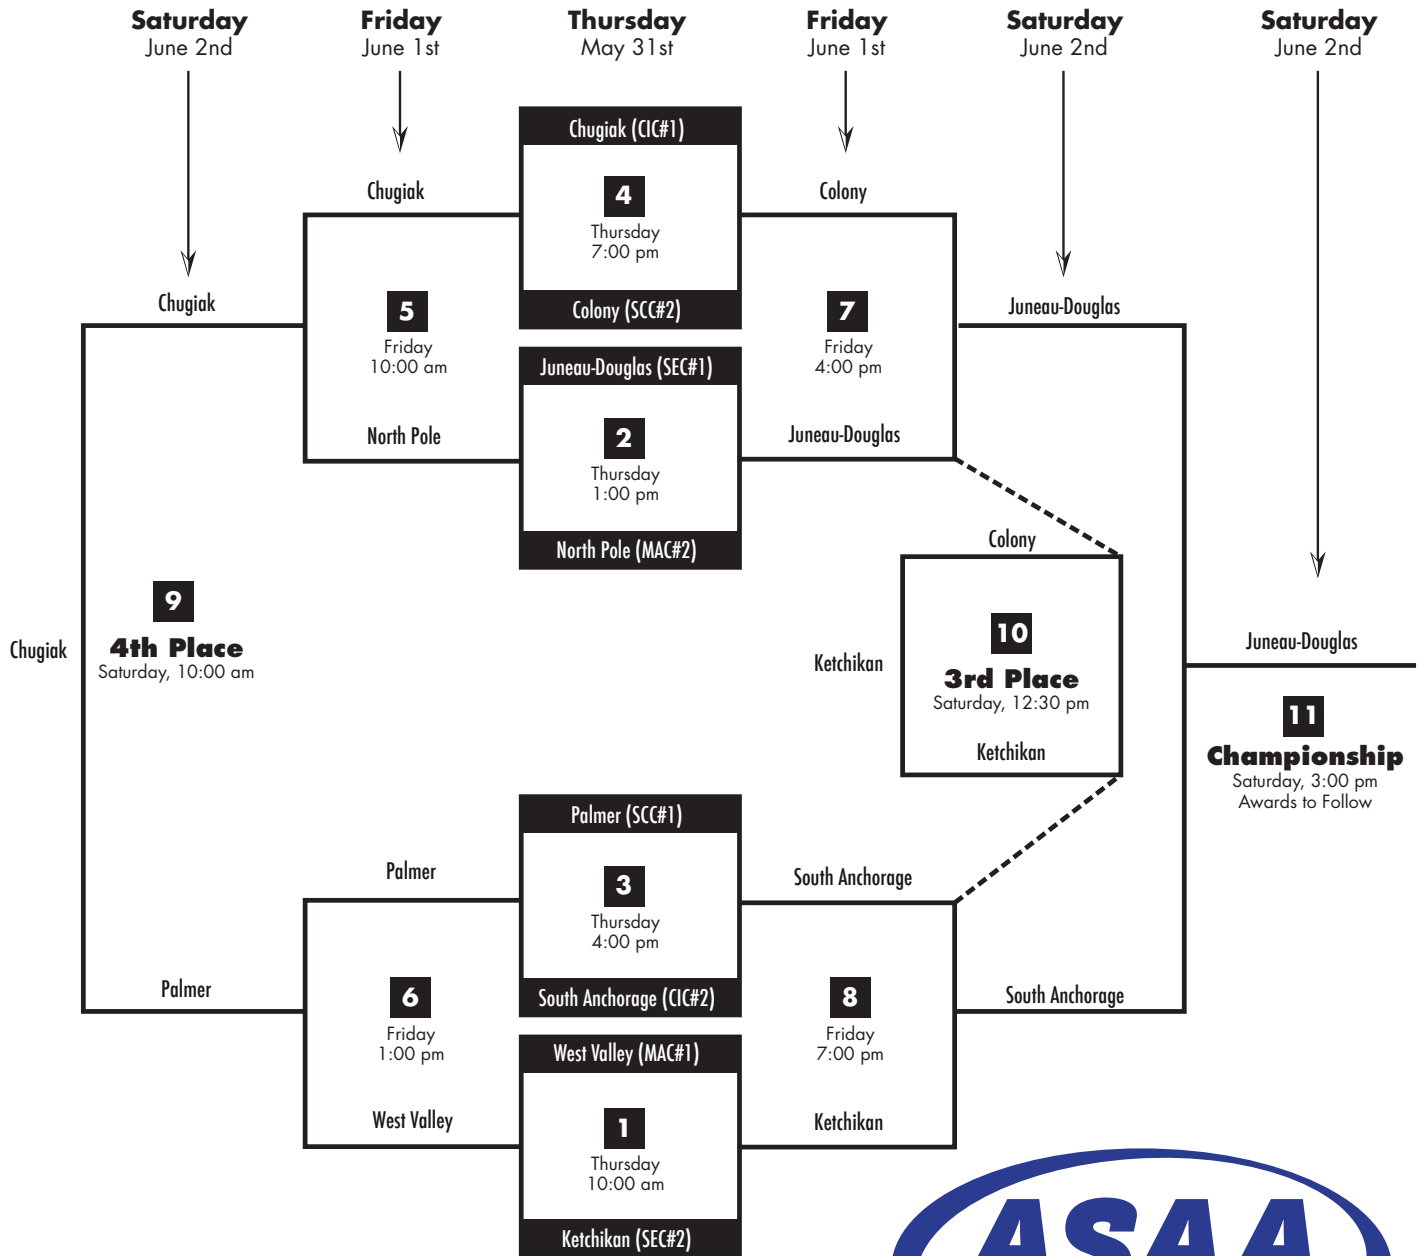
Saturday
June 2nd

Friday
June 1st

Thursday
May 31st

Friday
June 1st

Saturday
June 2nd

Saturday
June 2nd

Chugiak (CIC#1)

4
Thursday
7:00 pm

Colony (SCC#2)

Chugiak

Colony

Chugiak

5
Friday
10:00 am

7
Friday
4:00 pm

Juneau-Douglas

Juneau-Douglas (SEC#1)

2
Thursday
1:00 pm

North Pole (MAC#2)

North Pole

Juneau-Douglas

Colony

Chugiak

9
4th Place
Saturday, 10:00 am

Ketchikan

10
3rd Place
Saturday, 12:30 pm

Ketchikan

Juneau-Douglas

11
Championship
Saturday, 3:00 pm
Awards to Follow

Palmer (SCC#1)

3
Thursday
4:00 pm

South Anchorage (CIC#2)

Palmer

South Anchorage

Palmer

6
Friday
1:00 pm

8
Friday
7:00 pm

South Anchorage

West Valley (MAC#1)

1
Thursday
10:00 am

Ketchikan (SEC#2)

West Valley

Ketchikan

ASAA